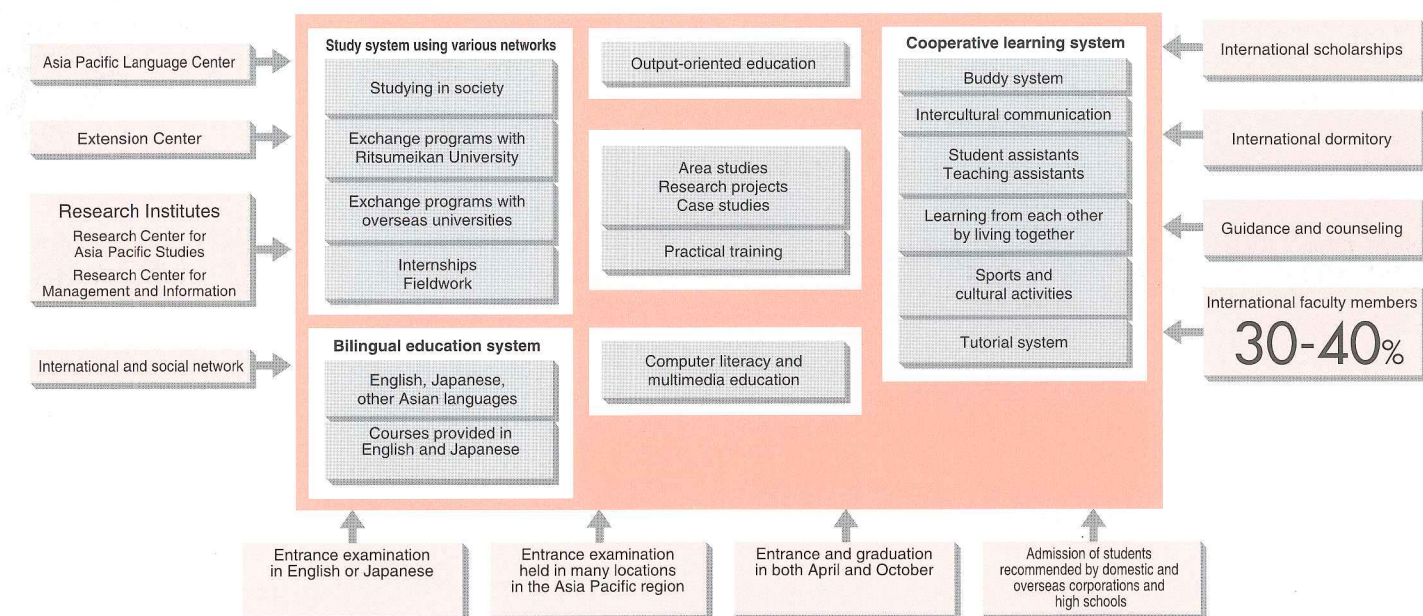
Asia Pacific Language Center

Extension Center

Research Institutes
Research Center for Asia Pacific Studies
Research Center for Management and Information

International and social network

Study system using various networks

Studying in society

Exchange programs with Ritsumeikan University

Exchange programs with overseas universities

Internships
Fieldwork

Bilingual education system

English, Japanese, other Asian languages

Courses provided in English and Japanese

Output-oriented education

Area studies
Research projects
Case studies

Practical training

Computer literacy and multimedia education

Cooperative learning system

Buddy system

Intercultural communication

Student assistants
Teaching assistants

Learning from each other by living together

Sports and cultural activities

Tutorial system

International scholarships

International dormitory

Guidance and counseling

International faculty members
30-40%

Entrance examination in English or Japanese

Entrance examination held in many locations in the Asia Pacific region

Entrance and graduation in both April and October

Admission of students recommended by domestic and overseas corporations and high schools